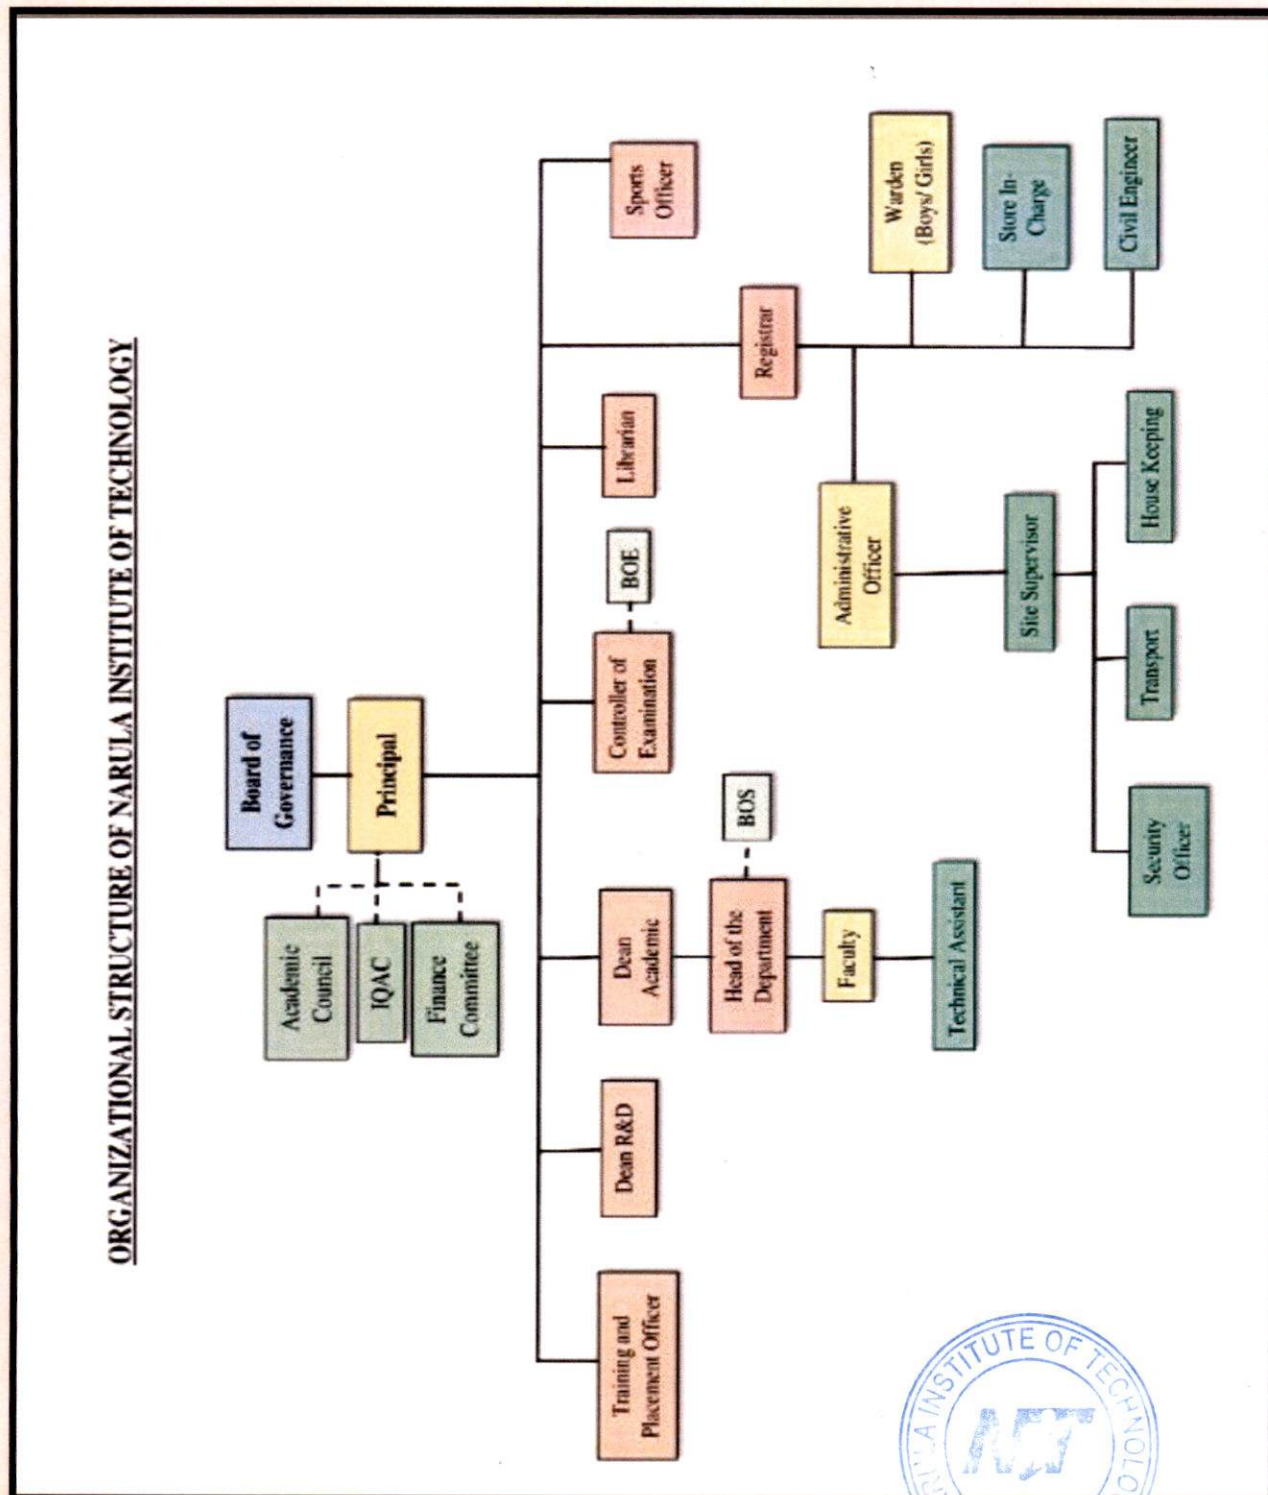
ORGANIZATIONAL STRUCTURE OF NARULA INSTITUTE OF TECHNOLOGY

Board of Governance

Principal

Academic Council

IQAC

Finance Committee

Training and Placement Officer

Dean R&D

Dean Academic

Head of the Department

BOS

Faculty

Technical Assistant

Controller of Examination

BOE

Librarian

Registrar

Sports Officer

Warden (Boys/ Girls)

Store In-Charge

Civil Engineer

Administrative Officer

Site Supervisor

House Keeping

Transport

Security Officer

NARULA INSTITUTE OF TECHNOLOGY

NIT